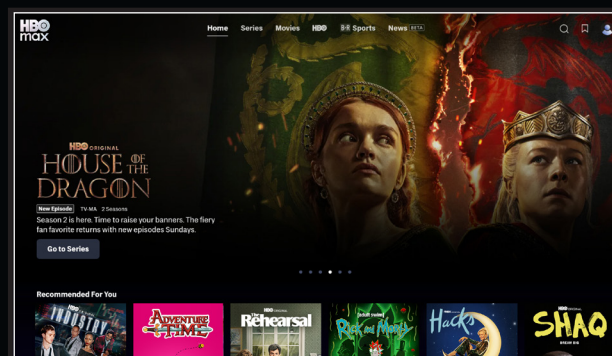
HBO max

Home Series Movies HBO B/R Sports News BETA

HBO ORIGINAL
HOUSE OF THE DRAGON

New Episode TV-MA 2 Seasons

Season 2 is here. Time to raise your banners. The fiery fan favorite returns with new episodes Sundays.

Go to Series

Recommended For You

INDUSTRY

ADVENTURE TIME

HBO ORIGINAL
The Rehearsal

[adult swim]
Rick and Morty

Hacks

HBO ORIGINAL
SHAQ